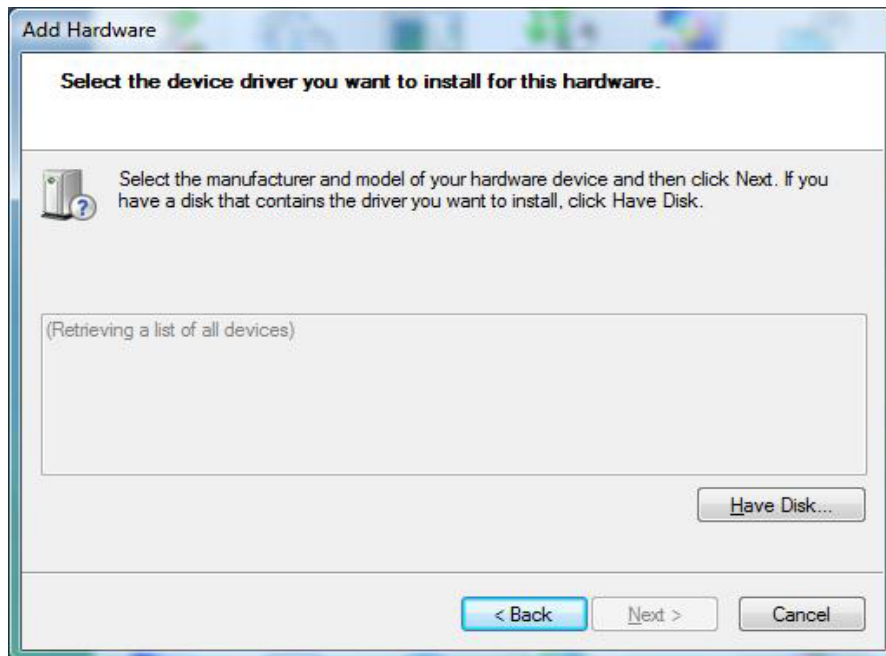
Add Hardware

Select the device driver you want to install for this hardware.

Select the manufacturer and model of your hardware device and then click Next. If you have a disk that contains the driver you want to install, click Have Disk.

(Retrieving a list of all devices)

Have Disk...

< Back

Next >

Cancel